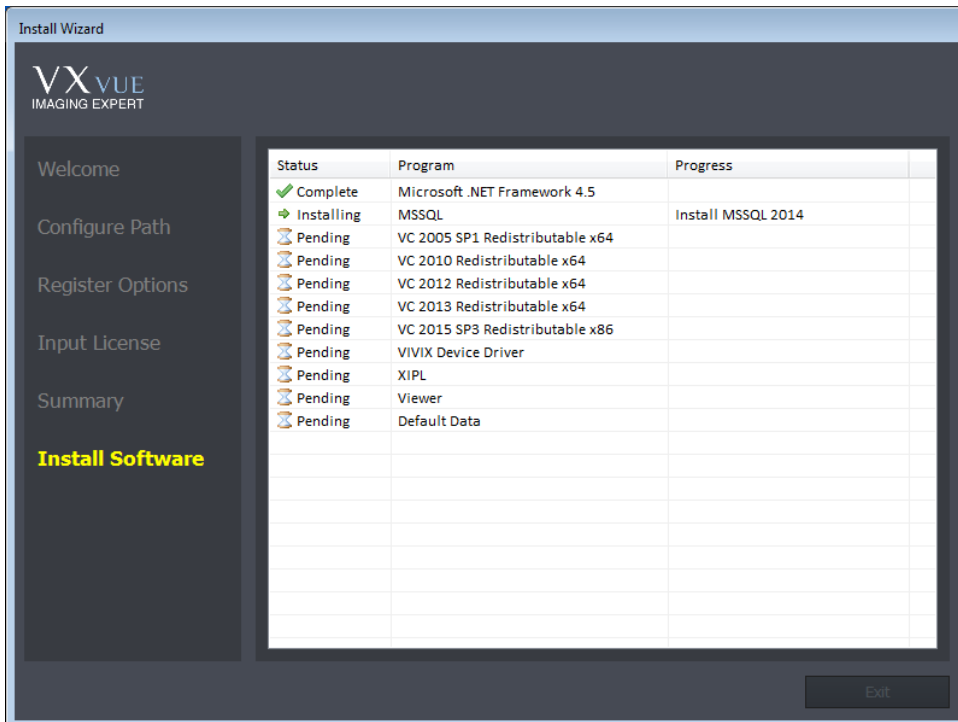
Install Wizard

VX VUE
IMAGING EXPERT

Welcome

Configure Path

Register Options

Input License

Summary

Install Software

| Status | Program | Progress |
|---|---|---|
| Complete | Microsoft .NET Framework 4.5 | |
| Installing | MSSQL | Install MSSQL 2014 |
| Pending | VC 2005 SP1 Redistributable x64 | |
| Pending | VC 2010 Redistributable x64 | |
| Pending | VC 2012 Redistributable x64 | |
| Pending | VC 2013 Redistributable x64 | |
| Pending | VC 2015 SP3 Redistributable x86 | |
| Pending | VIVIX Device Driver | |
| Pending | XIPL | |
| Pending | Viewer | |
| Pending | Default Data | |

Exit